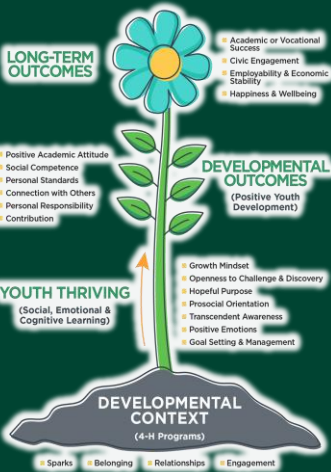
LONG-TERM OUTCOMES

Academic or Vocational Success
Civic Engagement
Employability & Economic Stability
Happiness & Wellbeing

Positive Academic Attitude
Social Competence
Personal Standards
Connection with Others
Personal Responsibility
Contribution

DEVELOPMENTAL OUTCOMES
(Positive Youth Development)

Growth Mindset
Openness to Challenge & Discovery
Hopeful Purpose
Prosocial Orientation
Transcendent Awareness
Positive Emotions
Goal Setting & Management

YOUTH THRIVING
(Social, Emotional & Cognitive Learning)

DEVELOPMENTAL CONTEXT
(4-H Programs)

Sparks
Belonging
Relationships
Engagement